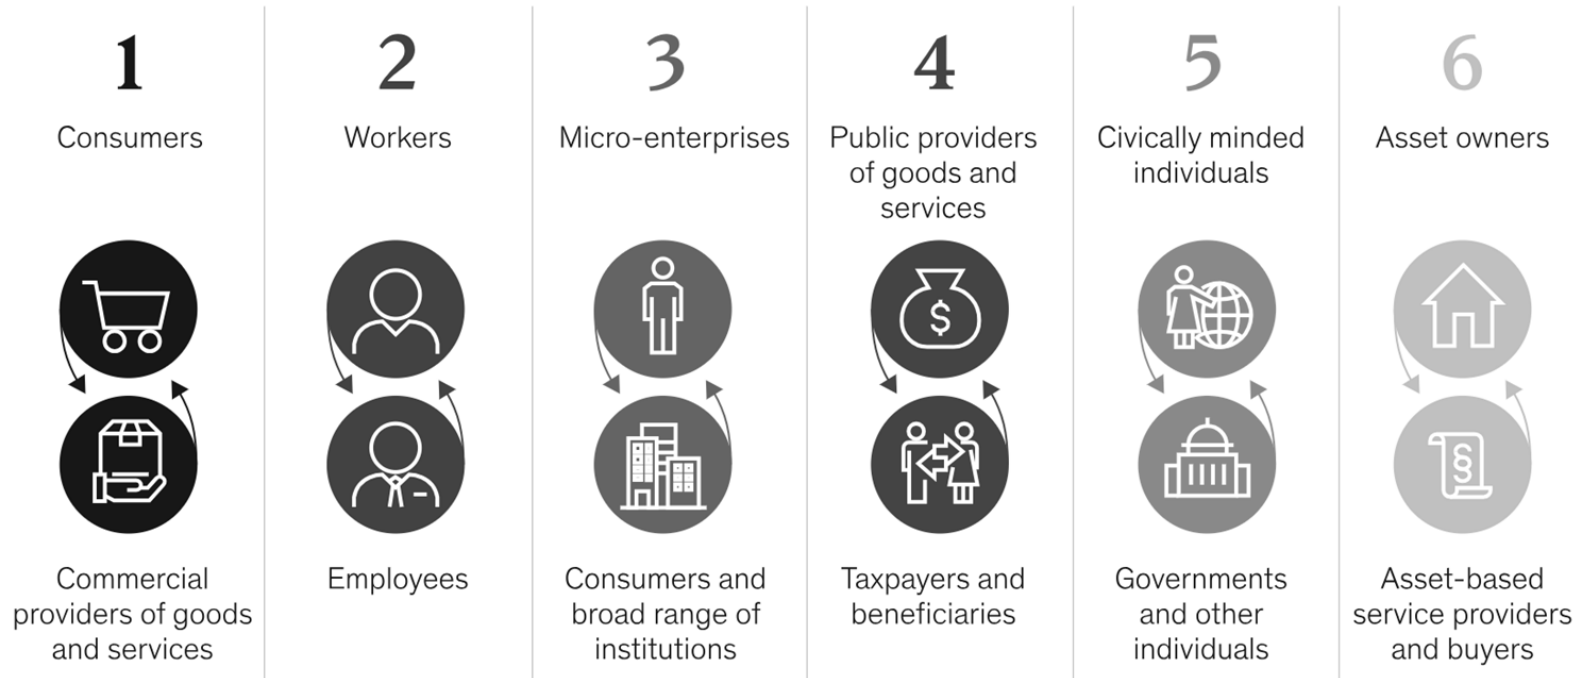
1

Consumers

Commercial providers of goods and services

2

Workers

Employees

3

Micro-enterprises

Consumers and broad range of institutions

4

Public providers of goods and services

$

Taxpayers and beneficiaries

5

Civically minded individuals

Governments and other individuals

6

Asset owners

§

Asset-based service providers and buyers